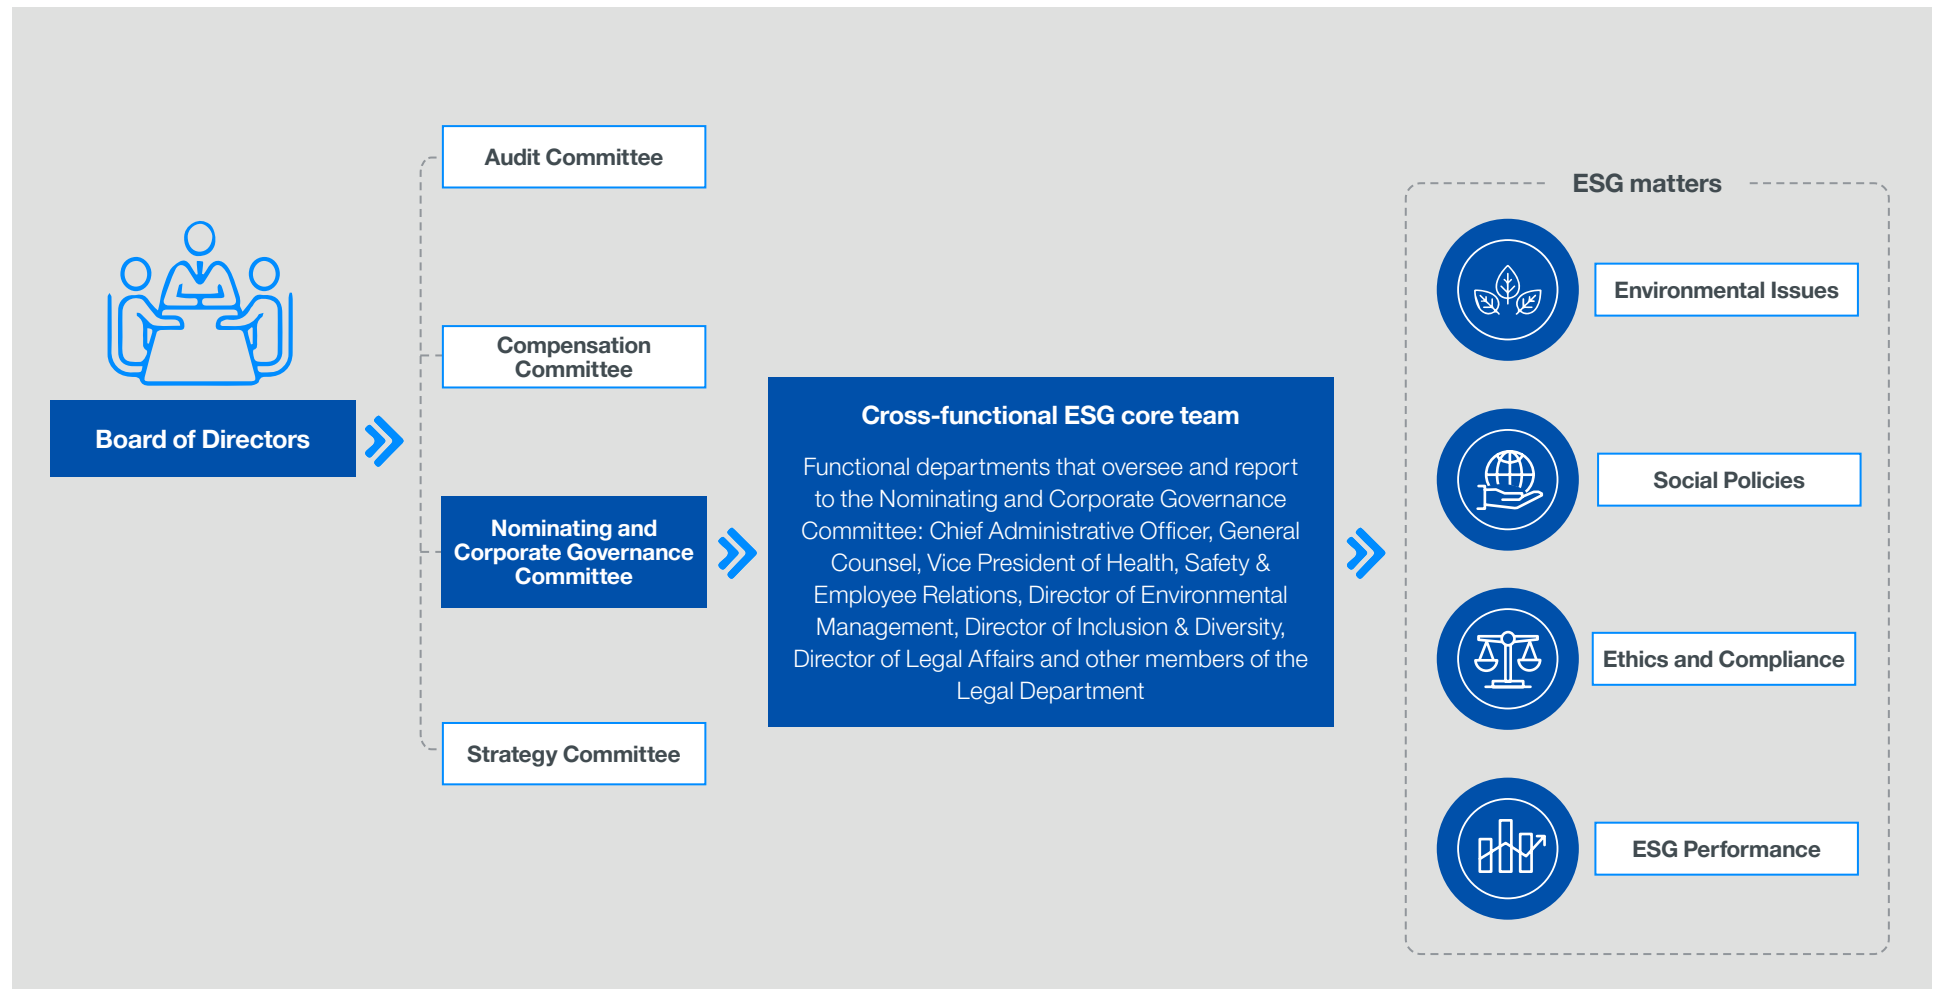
Board of Directors

Audit Committee

Compensation Committee

Nominating and Corporate Governance Committee

Strategy Committee

Cross-functional ESG core team

Functional departments that oversee and report to the Nominating and Corporate Governance Committee: Chief Administrative Officer, General Counsel, Vice President of Health, Safety & Employee Relations, Director of Environmental Management, Director of Inclusion & Diversity, Director of Legal Affairs and other members of the Legal Department

ESG matters

Environmental Issues

Social Policies

Ethics and Compliance

ESG Performance